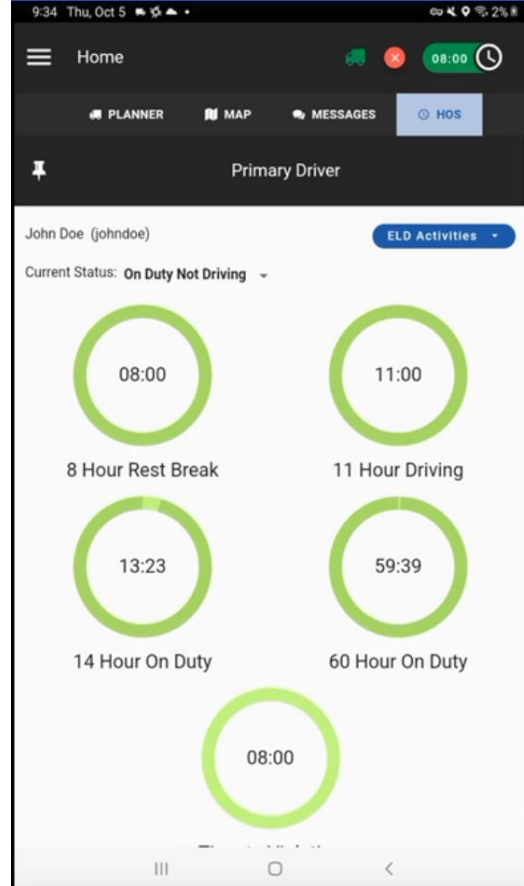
9:34 Thu, Oct 5

2%

Home

08:00

PLANNER

MAP

MESSAGES

HOS

Primary Driver

John Doe (johndoe)

ELD Activities

Current Status: On Duty Not Driving

08:00

8 Hour Rest Break

11:00

11 Hour Driving

13:23

14 Hour On Duty

59:39

60 Hour On Duty

08:00

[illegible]